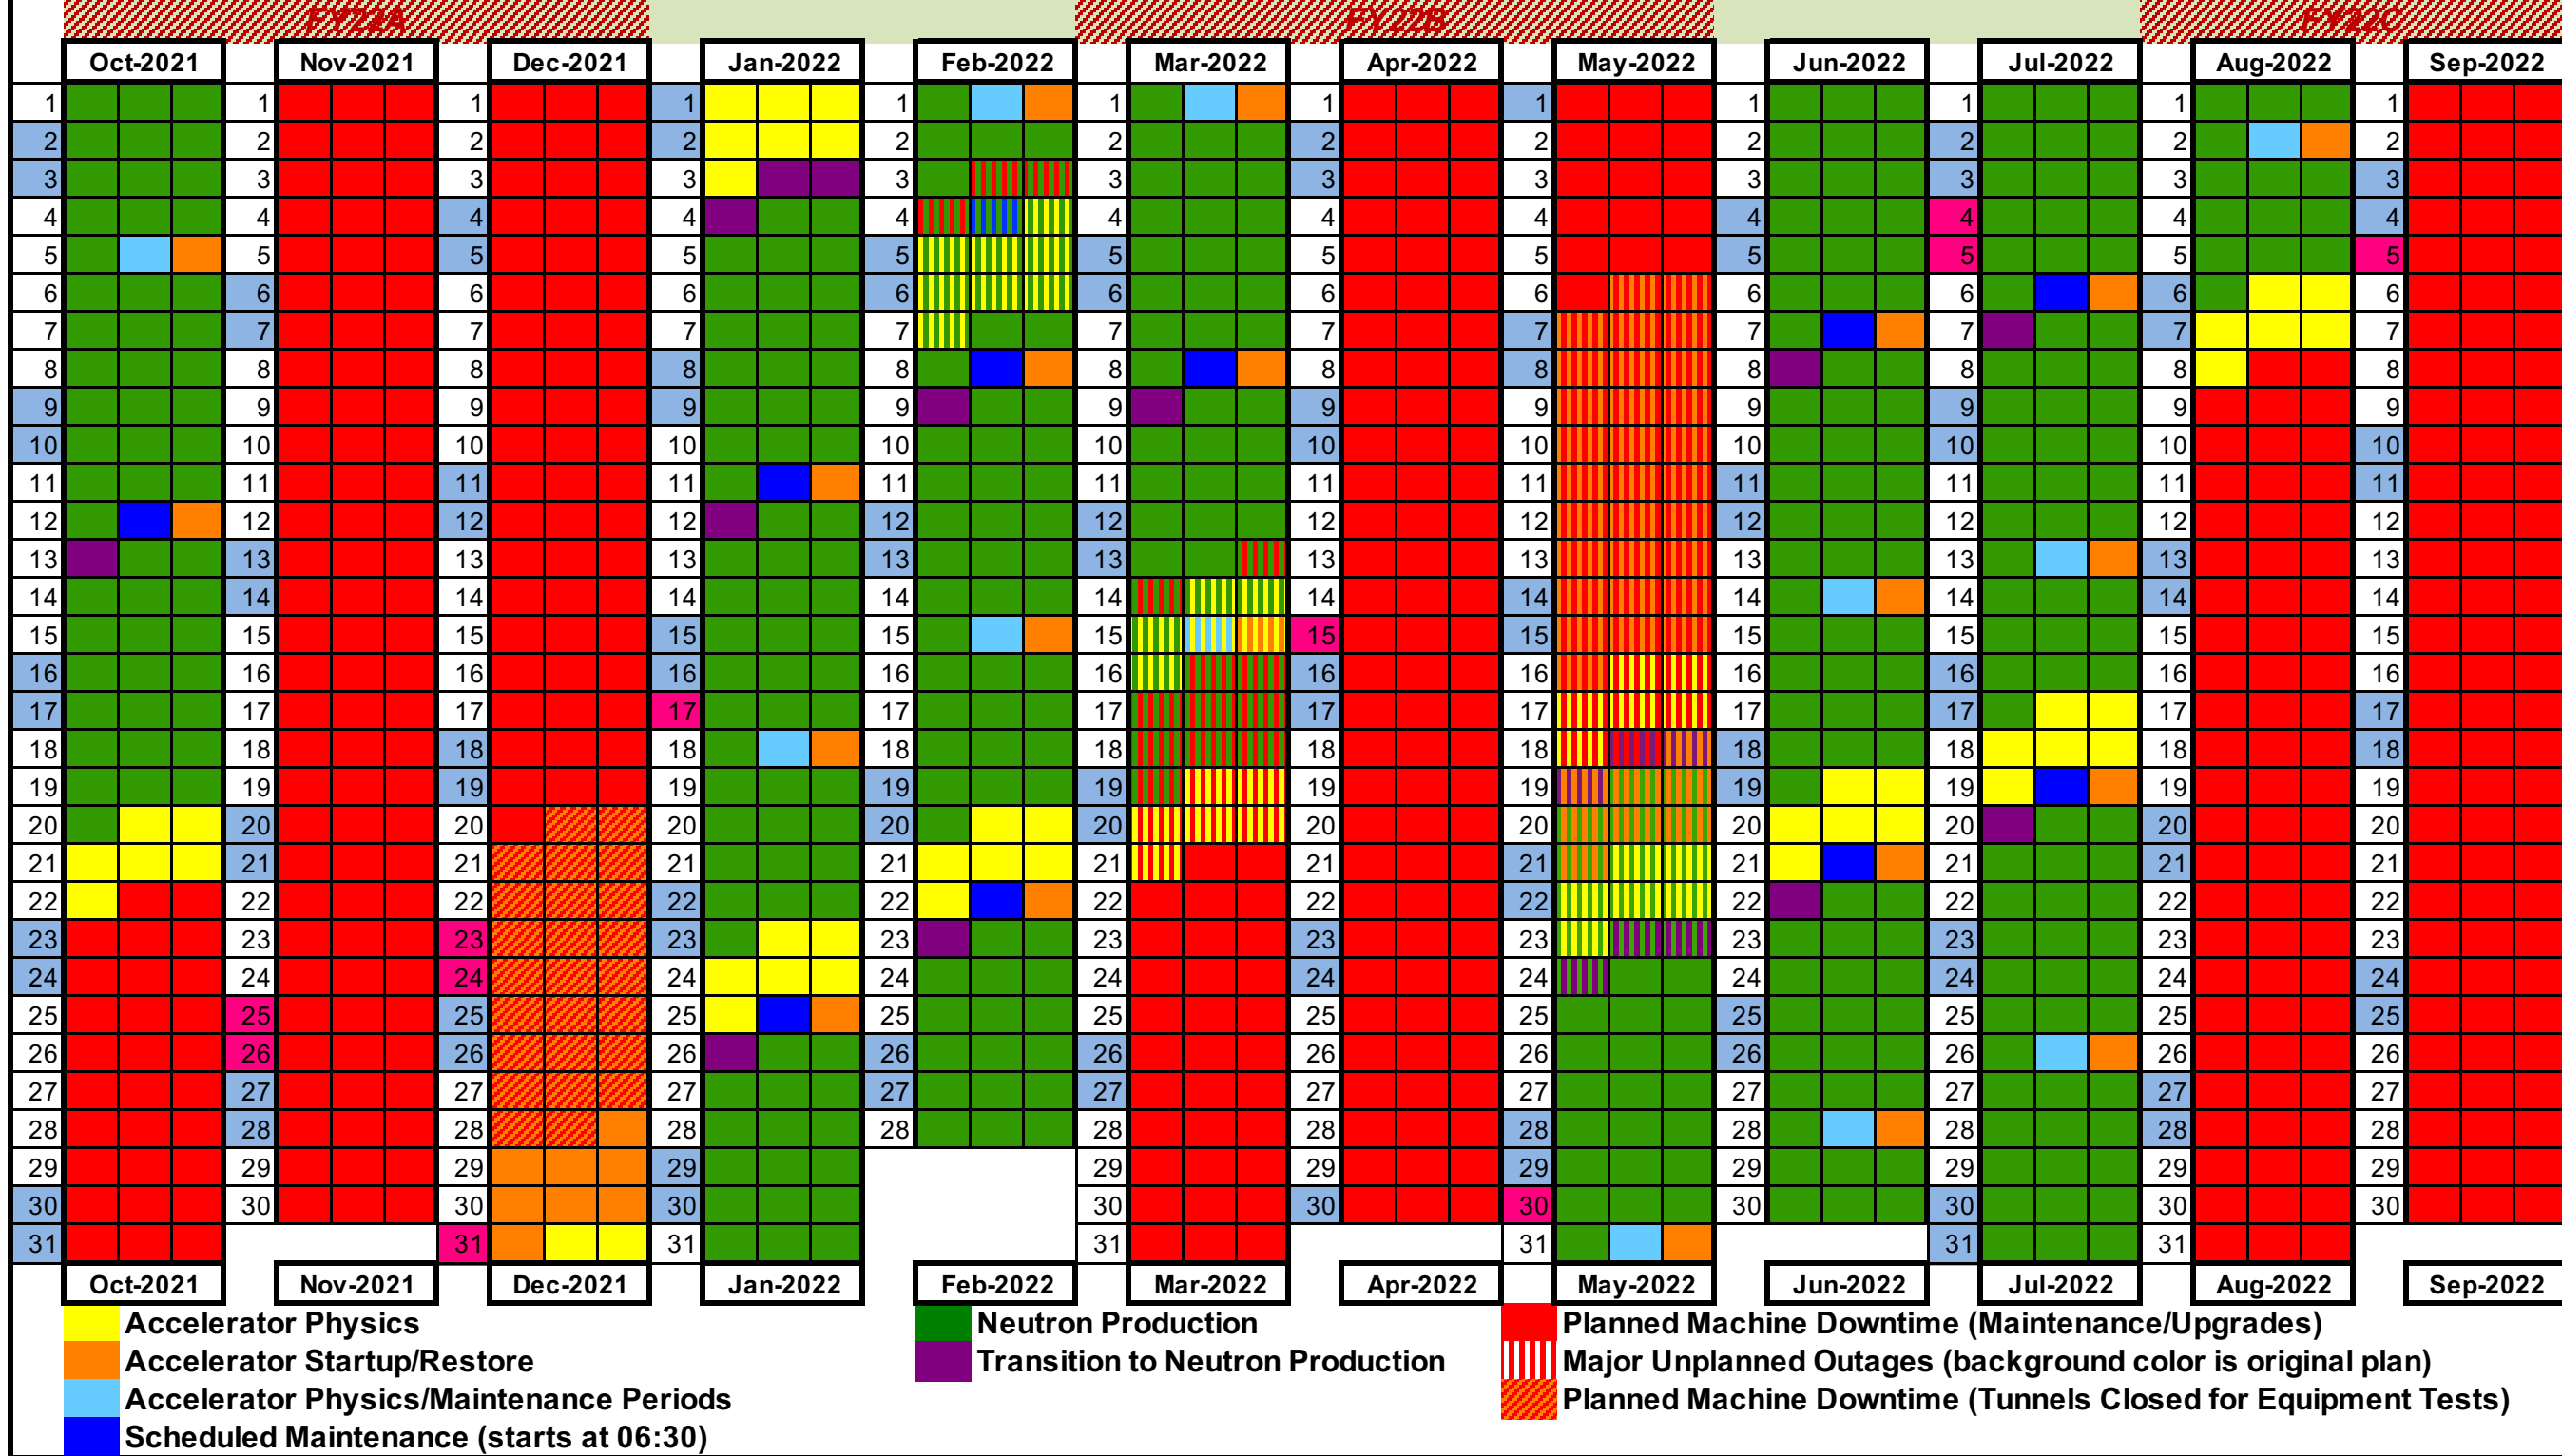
FY22A FY22B FY22C

| Oct-2021 | Nov-2021 | Dec-2021 | Jan-2022 | Feb-2022 | Mar-2022 | Apr-2022 | May-2022 | Jun-2022 | Jul-2022 | Aug-2022 | Sep-2022 |
|---|---|---|---|---|---|---|---|---|---|---|---|
| 1 | 1 | 1 | 1 | 1 | 1 | 1 | 1 | 1 | 1 | 1 | 1 |
| 2 | 2 | 2 | 2 | 2 | 2 | 2 | 2 | 2 | 2 | 2 | 2 |
| 3 | 3 | 3 | 3 | 3 | 3 | 3 | 3 | 3 | 3 | 3 | 3 |
| 4 | 4 | 4 | 4 | 4 | 4 | 4 | 4 | 4 | 4 | 4 | 4 |
| 5 | 5 | 5 | 5 | 5 | 5 | 5 | 5 | 5 | 5 | 5 | 5 |
| 6 | 6 | 6 | 6 | 6 | 6 | 6 | 6 | 6 | 6 | 6 | 6 |
| 7 | 7 | 7 | 7 | 7 | 7 | 7 | 7 | 7 | 7 | 7 | 7 |
| 8 | 8 | 8 | 8 | 8 | 8 | 8 | 8 | 8 | 8 | 8 | 8 |
| 9 | 9 | 9 | 9 | 9 | 9 | 9 | 9 | 9 | 9 | 9 | 9 |
| 10 | 10 | 10 | 10 | 10 | 10 | 10 | 10 | 10 | 10 | 10 | 10 |
| 11 | 11 | 11 | 11 | 11 | 11 | 11 | 11 | 11 | 11 | 11 | 11 |
| 12 | 12 | 12 | 12 | 12 | 12 | 12 | 12 | 12 | 12 | 12 | 12 |
| 13 | 13 | 13 | 13 | 13 | 13 | 13 | 13 | 13 | 13 | 13 | 13 |
| 14 | 14 | 14 | 14 | 14 | 14 | 14 | 14 | 14 | 14 | 14 | 14 |
| 15 | 15 | 15 | 15 | 15 | 15 | 15 | 15 | 15 | 15 | 15 | 15 |
| 16 | 16 | 16 | 16 | 16 | 16 | 16 | 16 | 16 | 16 | 16 | 16 |
| 17 | 17 | 17 | 17 | 17 | 17 | 17 | 17 | 17 | 17 | 17 | 17 |
| 18 | 18 | 18 | 18 | 18 | 18 | 18 | 18 | 18 | 18 | 18 | 18 |
| 19 | 19 | 19 | 19 | 19 | 19 | 19 | 19 | 19 | 19 | 19 | 19 |
| 20 | 20 | 20 | 20 | 20 | 20 | 20 | 20 | 20 | 20 | 20 | 20 |
| 21 | 21 | 21 | 21 | 21 | 21 | 21 | 21 | 21 | 21 | 21 | 21 |
| 22 | 22 | 22 | 22 | 22 | 22 | 22 | 22 | 22 | 22 | 22 | 22 |
| 23 | 23 | 23 | 23 | 23 | 23 | 23 | 23 | 23 | 23 | 23 | 23 |
| 24 | 24 | 24 | 24 | 24 | 24 | 24 | 24 | 24 | 24 | 24 | 24 |
| 25 | 25 | 25 | 25 | 25 | 25 | 25 | 25 | 25 | 25 | 25 | 25 |
| 26 | 26 | 26 | 26 | 26 | 26 | 26 | 26 | 26 | 26 | 26 | 26 |
| 27 | 27 | 27 | 27 | 27 | 27 | 27 | 27 | 27 | 27 | 27 | 27 |
| 28 | 28 | 28 | 28 | 28 | 28 | 28 | 28 | 28 | 28 | 28 | 28 |
| 29 | 29 | 29 | 29 | | 29 | 29 | 29 | 29 | 29 | 29 | 29 |
| 30 | 30 | 30 | 30 | | 30 | 30 | 30 | 30 | 30 | 30 | 30 |
| 31 | | 31 | 31 | | 31 | | 31 | | 31 | 31 | |
| Oct-2021 | Nov-2021 | Dec-2021 | Jan-2022 | Feb-2022 | Mar-2022 | Apr-2022 | May-2022 | Jun-2022 | Jul-2022 | Aug-2022 | Sep-2022 |

Accelerator Physics
Accelerator Startup/Restore
Accelerator Physics/Maintenance Periods
Scheduled Maintenance (starts at 06:30)
Neutron Production
Transition to Neutron Production
Planned Machine Downtime (Maintenance/Upgrades)
Major Unplanned Outages (background color is original plan)
Planned Machine Downtime (Tunnels Closed for Equipment Tests)